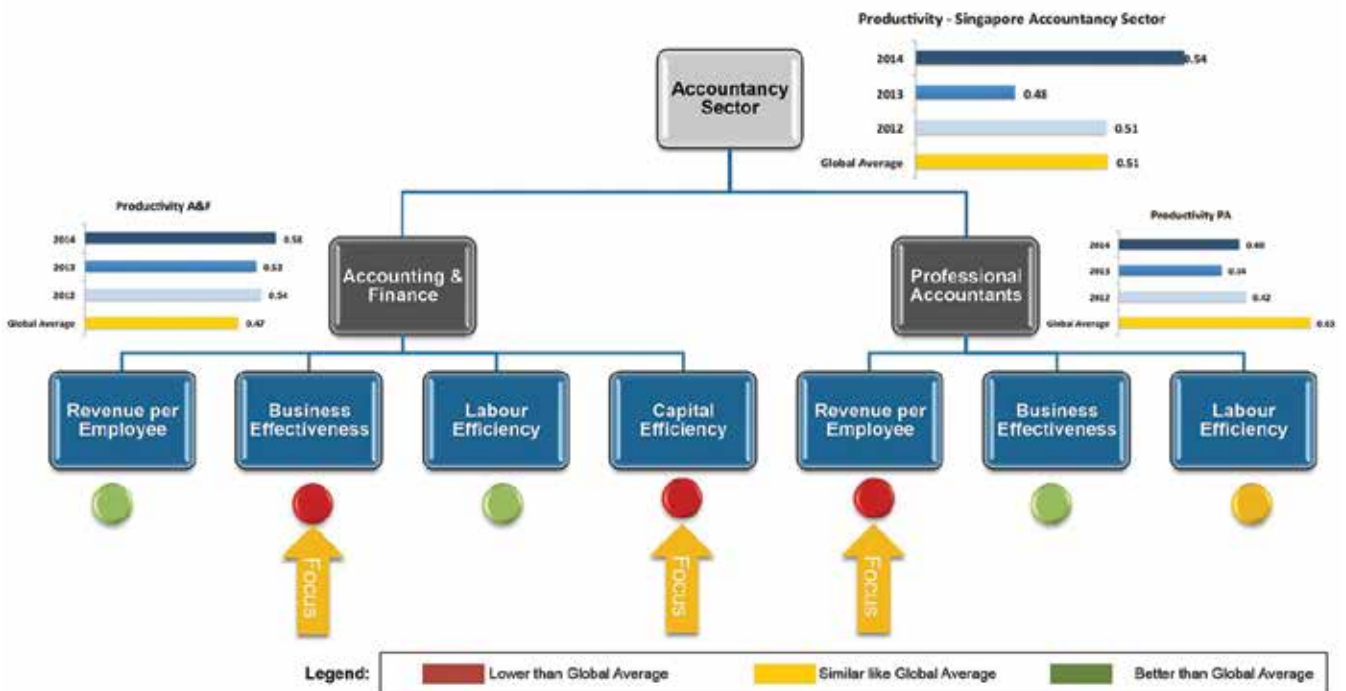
Productivity - Singapore Accountancy Sector

| | |
|---|---|
| 2014 | 0.54 |
| 2013 | 0.48 |
| 2012 | 0.51 |
| Global Average | 0.51 |

Accountancy Sector

Productivity A&F

| | |
|---|---|
| 2014 | 0.58 |
| 2013 | 0.53 |
| 2012 | 0.54 |
| Global Average | 0.47 |

Accounting & Finance

Professional Accountants

Productivity PA

| | |
|---|---|
| 2014 | 0.40 |
| 2013 | 0.34 |
| 2012 | 0.42 |
| Global Average | 0.63 |

Revenue per Employee

Business Effectiveness

Labour Efficiency

Capital Efficiency

Revenue per Employee

Business Effectiveness

Labour Efficiency

Focus

Focus

Focus

Legend: Lower than Global Average Similar like Global Average Better than Global Average